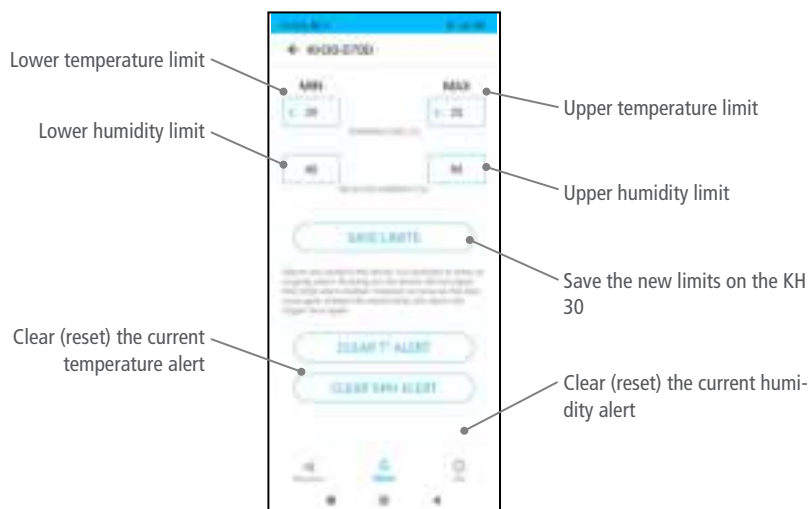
Lower temperature limit

Lower humidity limit

Clear (reset) the current temperature alert

← KH30-070D

MIN

MAX

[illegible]

SAVE LIMITS

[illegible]

CLEAR T° ALERT

CLEAR %RH ALERT

Upper temperature limit

Upper humidity limit

Save the new limits on the KH 30

Clear (reset) the current humidity alert